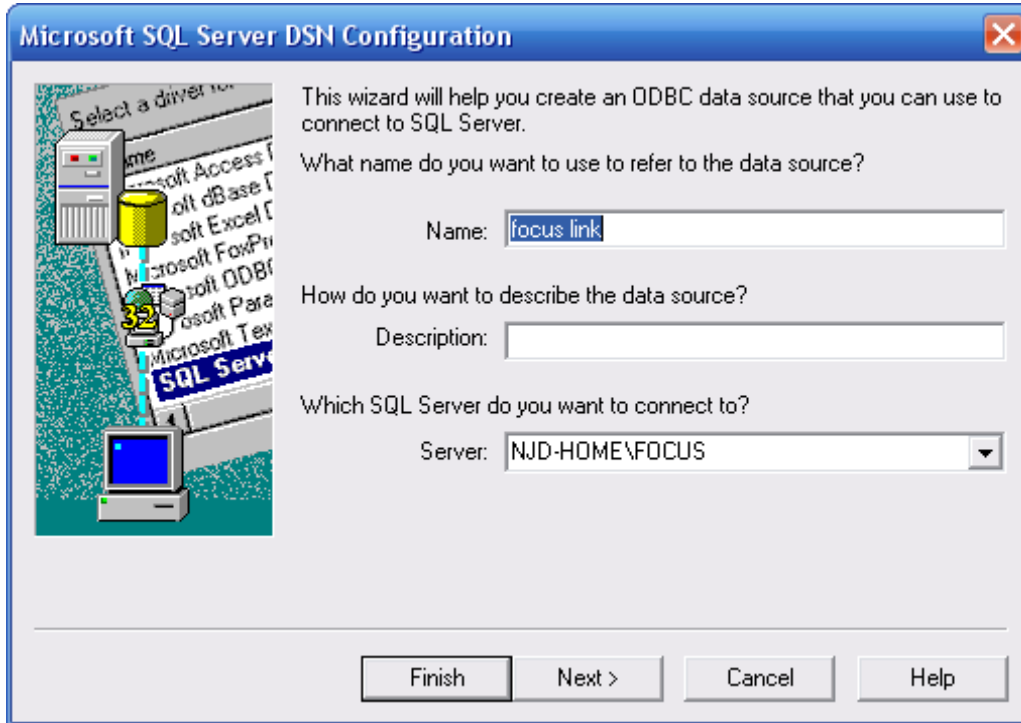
Microsoft SQL Server DSN Configuration

Select a driver for
Name
Microsoft Access D
Microsoft dBase D
Microsoft Excel D
Microsoft FoxPr
Microsoft ODBC
Microsoft Para
Microsoft Tex
SQL Serv
32

This wizard will help you create an ODBC data source that you can use to connect to SQL Server.

What name do you want to use to refer to the data source?

Name: focus link

How do you want to describe the data source?

Description:

Which SQL Server do you want to connect to?

Server: NJD-HOME\FOCUS

Finish Next > Cancel Help